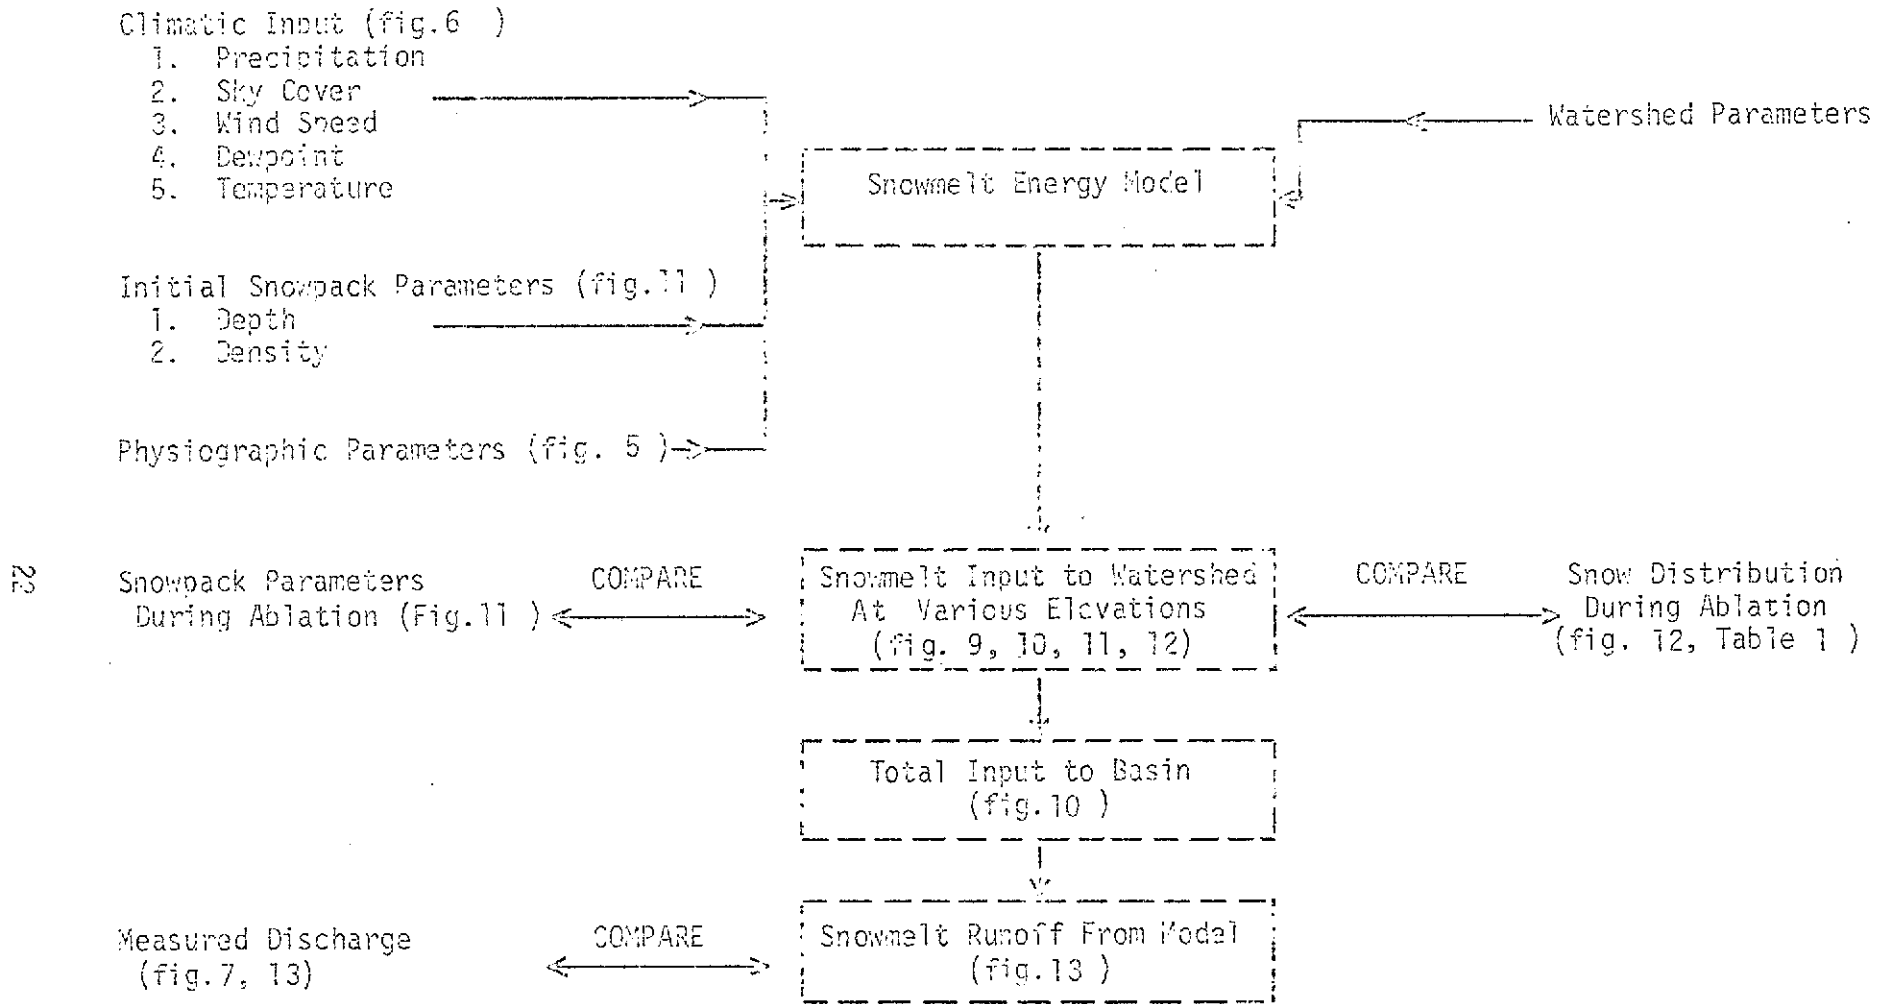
Climatic Input (fig.6 )
1. Precipitation
2. Sky Cover
3. Wind Speed
4. Dewpoint
5. Temperature

Watershed Parameters

Snowmelt Energy Model

Initial Snowpack Parameters (fig.11 )
1. Depth
2. Density

Physiographic Parameters (fig. 5 )

22

Snowpack Parameters During Ablation (Fig.11 )

COMPARE

Snowmelt Input to Watershed At Various Elevations (fig. 9, 10, 11, 12)

COMPARE

Snow Distribution During Ablation (fig. 12, Table 1 )

Total Input to Basin (fig.10 )

Measured Discharge (fig.7, 13)

COMPARE

Snowmelt Runoff From Model (fig.13 )